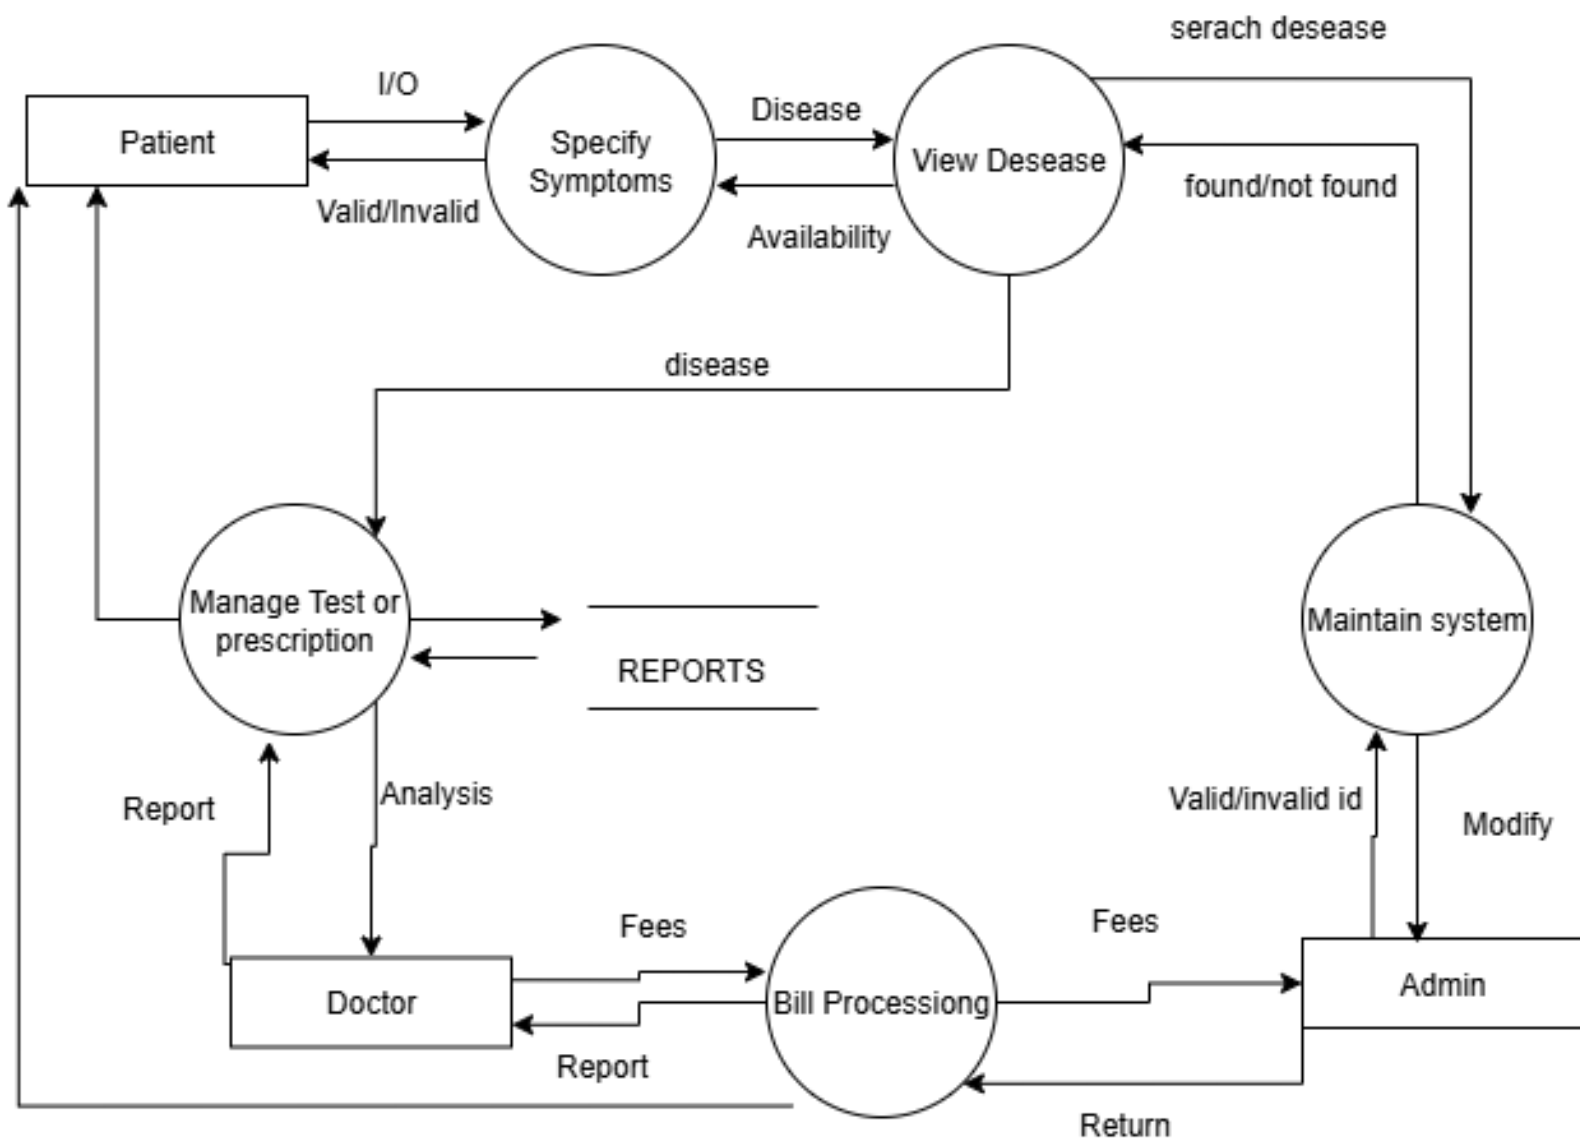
serach desease

I/O

Patient

Specify Symptoms

Disease

View Desease

Valid/Invalid

Availability

found/not found

disease

Manage Test or prescription

REPORTS

Maintain system

Report

Analysis

Valid/invalid id

Modify

Fees

Fees

Doctor

Bill Processiong

Admin

Report

Return